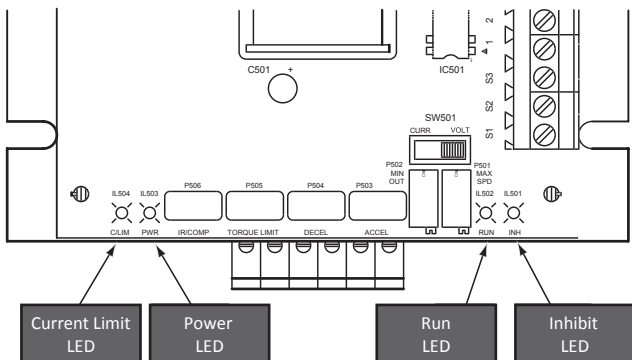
C501
+
IC501
2
1
S3
S2
S1
SW501
CURR
VOLT
P502
MIN
OUT
P501
MAX
SPD
IL504
IL503
P506
P505
P504
P503
IL502
IL501
C/LIM
PWR
IR/COMP
TORQUE LIMIT
DECEL
ACCEL
RUN
INH

Current Limit LED

Power LED

Run LED

Inhibit LED